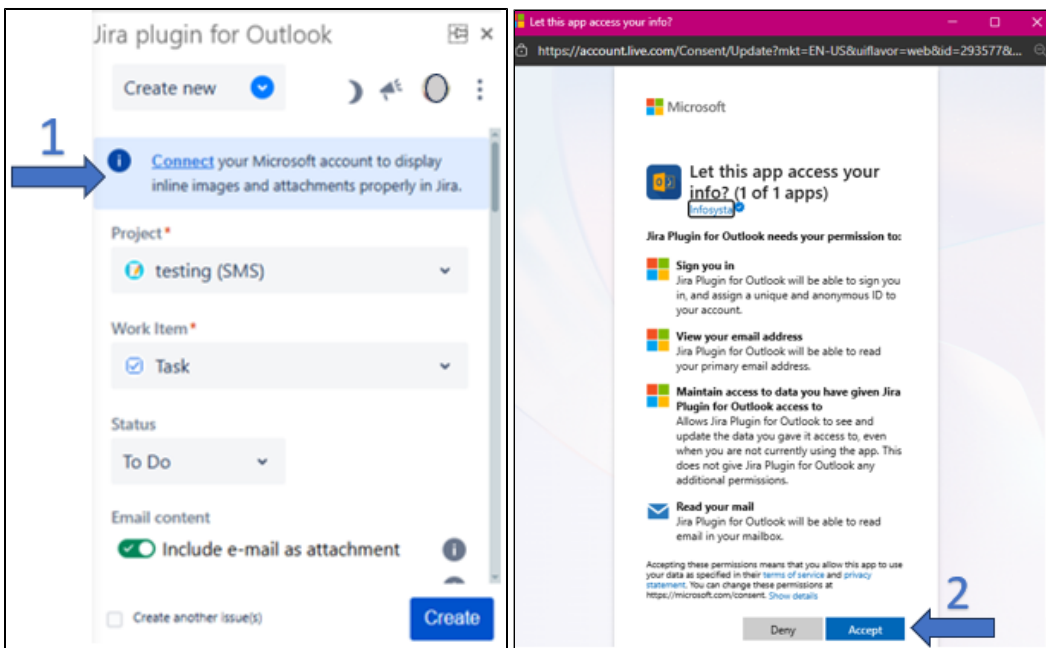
Jira plugin for Outlook

Create new

1

Connect your Microsoft account to display inline images and attachments properly in Jira.

Project *

testing (SMS)

Work Item *

Task

Status

To Do

Email content

Include e-mail as attachment

Create another issue(s)

Create

Let this app access your info?

https://account.live.com/Consent/Update?mkt=EN-US&uiflavor=web&id=293577&...

Microsoft

Let this app access your info? (1 of 1 apps)

Infosysta

Jira Plugin for Outlook needs your permission to:

Sign you in
Jira Plugin for Outlook will be able to sign you in, and assign a unique and anonymous ID to your account.

View your email address
Jira Plugin for Outlook will be able to read your primary email address.

Maintain access to data you have given Jira Plugin for Outlook access to
Allows Jira Plugin for Outlook to see and update the data you gave it access to, even when you are not currently using the app. This does not give Jira Plugin for Outlook any additional permissions.

Read your mail
Jira Plugin for Outlook will be able to read email in your mailbox.

Accepting these permissions means that you allow this app to use your data as specified in their terms of service and privacy statement. You can change these permissions at https://microsoft.com/consent. Show details

2

Deny

Accept